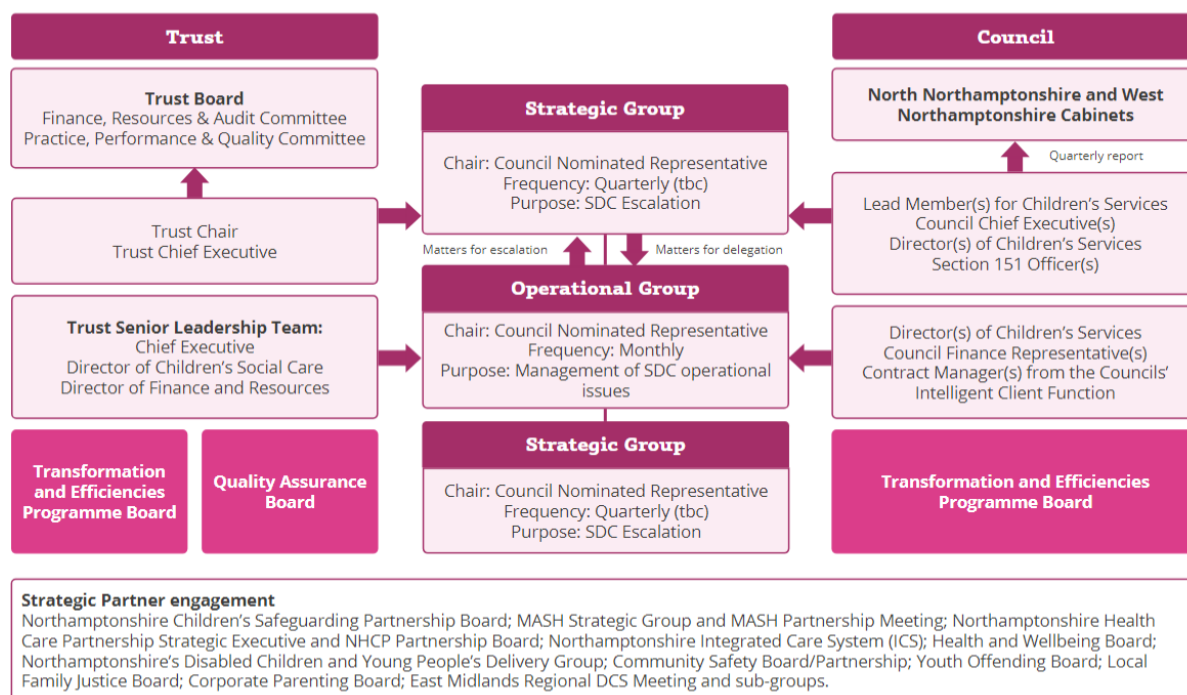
Trust

Trust Board
Finance, Resources & Audit Committee
Practice, Performance & Quality Committee

Trust Chair
Trust Chief Executive

Trust Senior Leadership Team:
Chief Executive
Director of Children's Social Care
Director of Finance and Resources

Transformation and Efficiencies Programme Board

Quality Assurance Board

Strategic Group

Chair: Council Nominated Representative
Frequency: Quarterly (tbc)
Purpose: SDC Escalation

Matters for escalation

Matters for delegation

Operational Group

Chair: Council Nominated Representative
Frequency: Monthly
Purpose: Management of SDC operational issues

Strategic Group

Chair: Council Nominated Representative
Frequency: Quarterly (tbc)
Purpose: SDC Escalation

Council

North Northamptonshire and West Northamptonshire Cabinets

Quarterly report

Lead Member(s) for Children's Services
Council Chief Executive(s)
Director(s) of Children's Services
Section 151 Officer(s)

Director(s) of Children's Services
Council Finance Representative(s)
Contract Manager(s) from the Councils' Intelligent Client Function

Transformation and Efficiencies Programme Board

Strategic Partner engagement
Northamptonshire Children's Safeguarding Partnership Board; MASH Strategic Group and MASH Partnership Meeting; Northamptonshire Health Care Partnership Strategic Executive and NHCP Partnership Board; Northamptonshire Integrated Care System (ICS); Health and Wellbeing Board; Northamptonshire's Disabled Children and Young People's Delivery Group; Community Safety Board/Partnership; Youth Offending Board; Local Family Justice Board; Corporate Parenting Board; East Midlands Regional DCS Meeting and sub-groups.